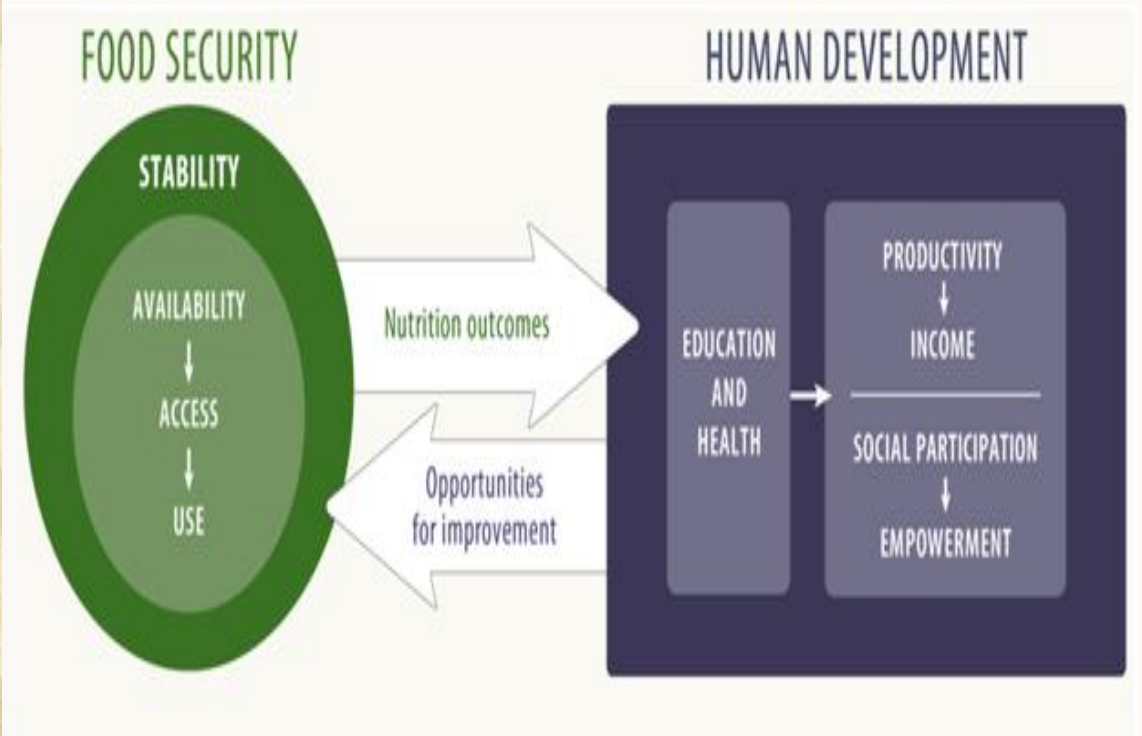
FOOD SECURITY

HUMAN DEVELOPMENT

STABILITY

AVAILABILITY
↓
ACCESS
↓
USE

Nutrition outcomes

Opportunities for improvement

EDUCATION AND HEALTH

PRODUCTIVITY
↓
INCOME

SOCIAL PARTICIPATION
↓
EMPOWERMENT